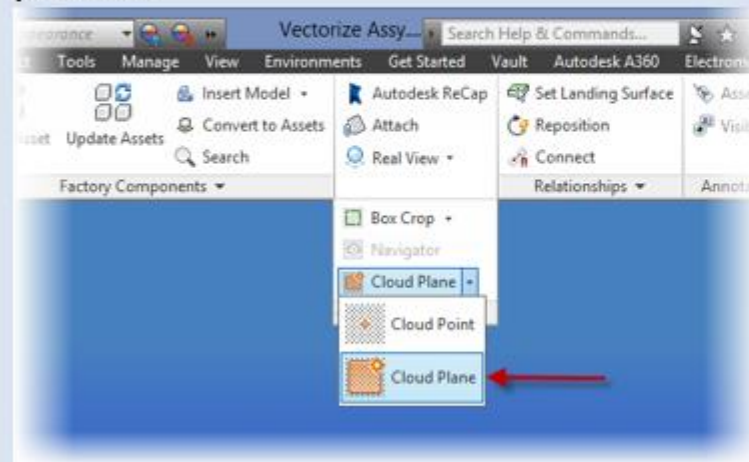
Appearance
Vectorize Assy...
Search Help & Commands...
Tools Manage View Environments Get Started Vault Autodesk A360 Electron
Asset Update Assets
Insert Model
Convert to Assets
Search
Autodesk ReCap
Attach
Real View
Set Landing Surface
Reposition
Connect
Ass
Visi
Factory Components
Relationships
Annot
Box Crop
Navigator
Cloud Plane
Cloud Point
Cloud Plane